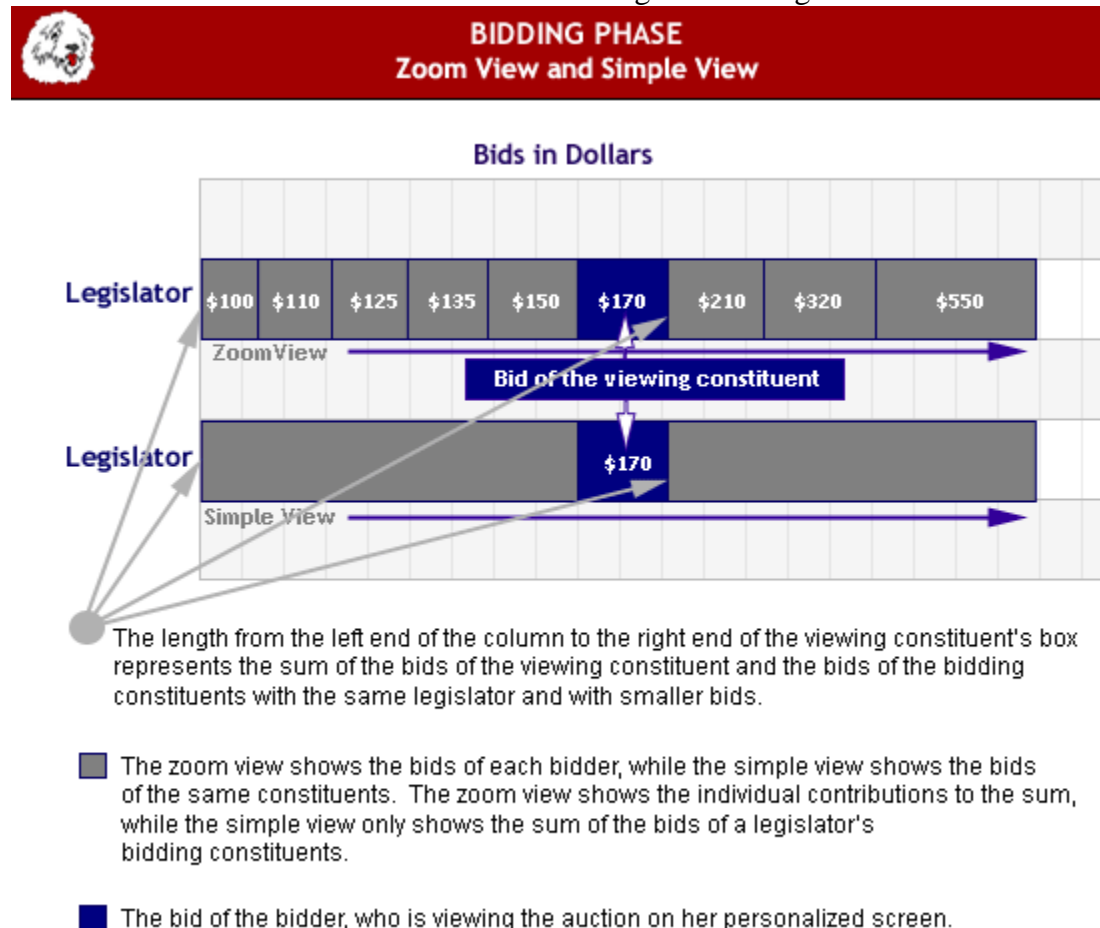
BIDDING PHASE
Zoom View and Simple View

Bids in Dollars

Legislator $100 $110 $125 $135 $150 $170 $210 $320 $550

ZoomView

Bid of the viewing constituent

Legislator $170

Simple View

The length from the left end of the column to the right end of the viewing constituent's box represents the sum of the bids of the viewing constituent and the bids of the bidding constituents with the same legislator and with smaller bids.

The zoom view shows the bids of each bidder, while the simple view shows the bids of the same constituents. The zoom view shows the individual contributions to the sum, while the simple view only shows the sum of the bids of a legislator's bidding constituents.

The bid of the bidder, who is viewing the auction on her personalized screen.